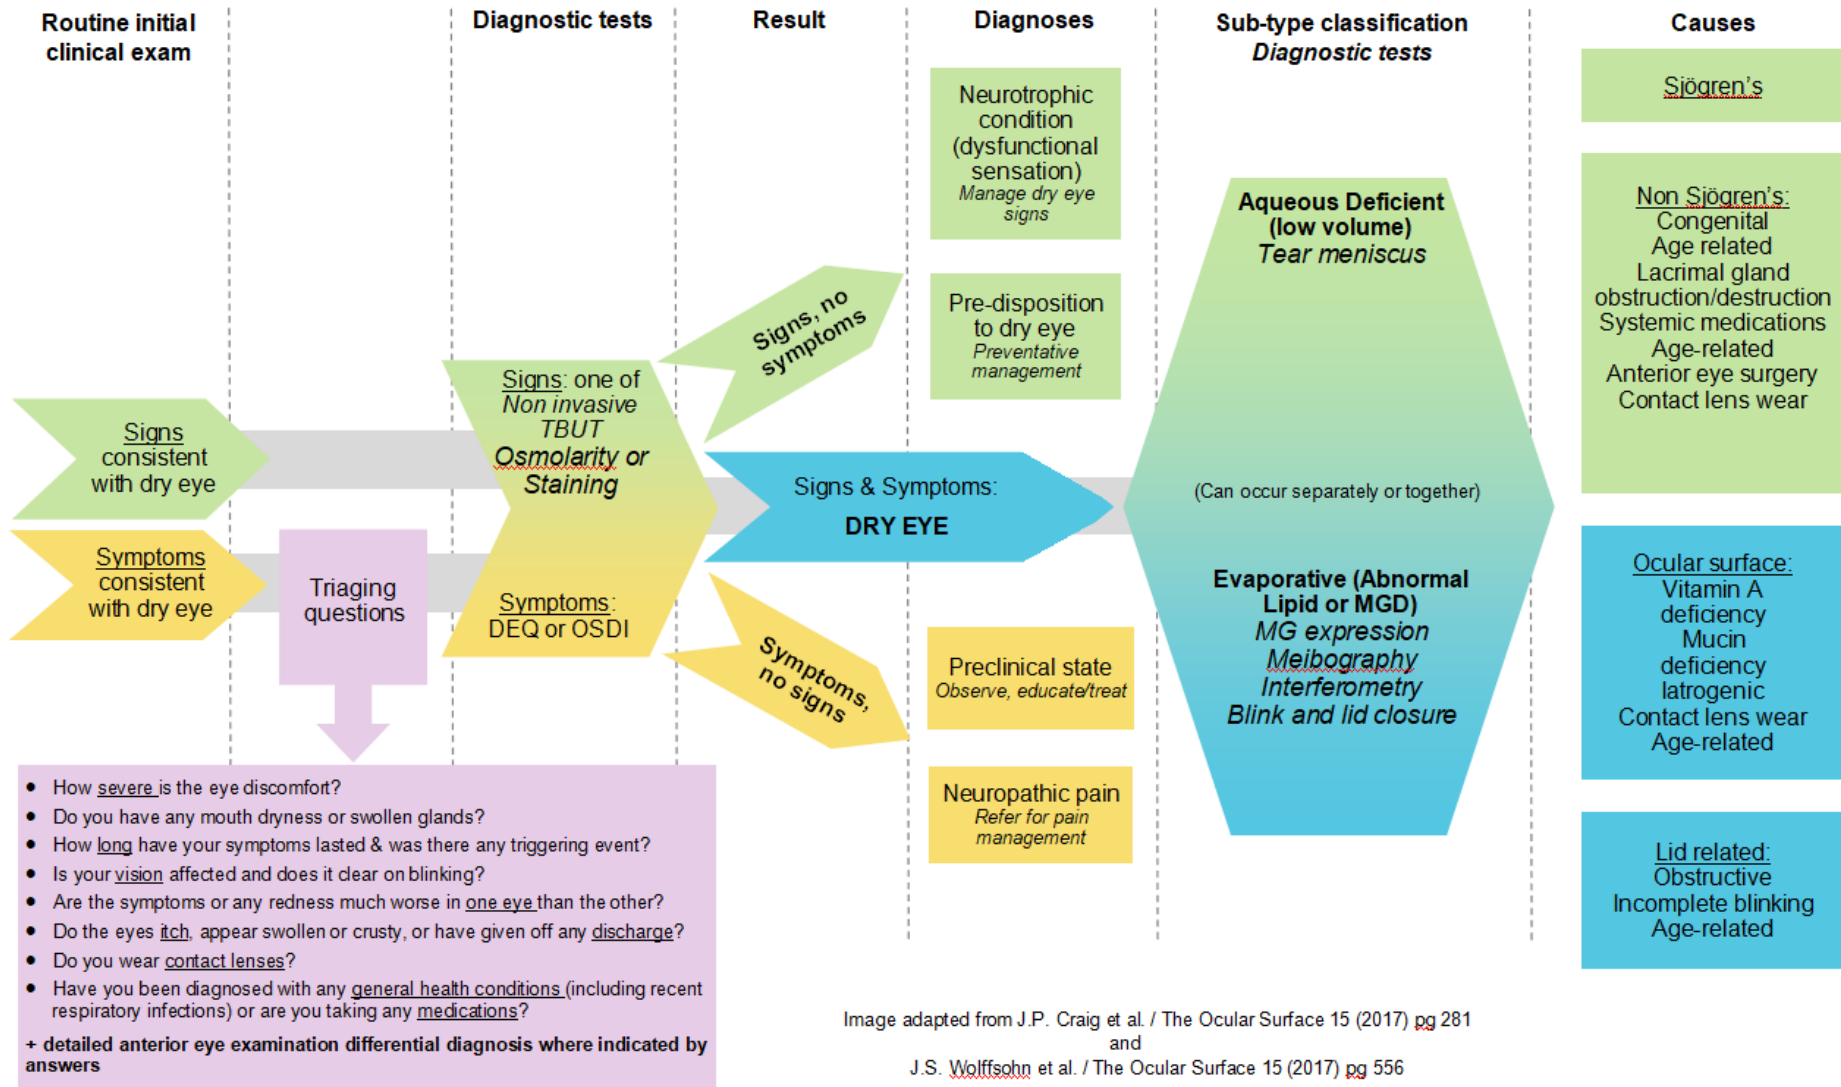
Routine initial clinical exam

Diagnostic tests

Result

Diagnoses

Sub-type classification
Diagnostic tests

Causes

Signs consistent with dry eye

Symptoms consistent with dry eye

Triaging questions

Signs: one of
Non invasive TBUT
Osmolarity or Staining

Symptoms:
DEQ or OSDI

Signs, no symptoms

Signs & Symptoms:
DRY EYE

Symptoms, no signs

Neurotrophic condition (dysfunctional sensation)
Manage dry eye signs

Pre-disposition to dry eye
Preventative management

Preclinical state
Observe, educate/treat

Neuropathic pain
Refer for pain management

Aqueous Deficient (low volume)
Tear meniscus

(Can occur separately or together)

Evaporative (Abnormal Lipid or MGD)
MG expression
Meibography
Interferometry
Blink and lid closure

Sjögren's

Non Sjögren's:
Congenital
Age related
Lacrimal gland obstruction/destruction
Systemic medications
Age-related
Anterior eye surgery
Contact lens wear

Ocular surface:
Vitamin A deficiency
Mucin deficiency
Iatrogenic
Contact lens wear
Age-related

Lid related:
Obstructive
Incomplete blinking
Age-related

- How severe is the eye discomfort?
- Do you have any mouth dryness or swollen glands?
- How long have your symptoms lasted & was there any triggering event?
- Is your vision affected and does it clear on blinking?
- Are the symptoms or any redness much worse in one eye than the other?
- Do the eyes itch, appear swollen or crusty, or have given off any discharge?
- Do you wear contact lenses?
- Have you been diagnosed with any general health conditions (including recent respiratory infections) or are you taking any medications?

+ detailed anterior eye examination differential diagnosis where indicated by answers

Image adapted from J.P. Craig et al. / The Ocular Surface 15 (2017) pg 281
and
J.S. Wolffsohn et al. / The Ocular Surface 15 (2017) pg 556